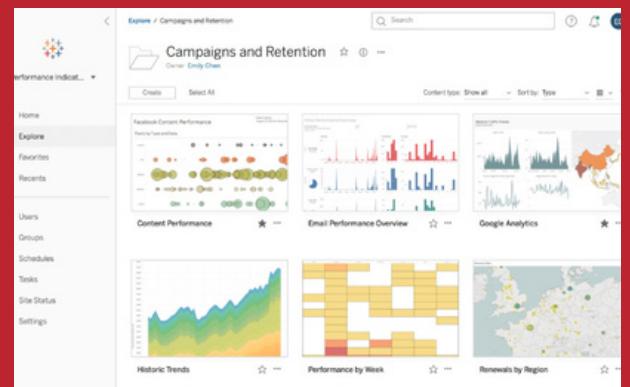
erformance Indicat... ▾

Home

Explore

Favorites

Recents

Users

Groups

Schedules

Tasks

Site Status

Settings

Explore / Campaigns and Retention

Search

Campaigns and Retention

Owner: Emily Chen

Create

Select All

Content type: Show all

Sort by: Type

Facebook Content Performance

Content Performance

Email Performance Overview

Google Analytics

Historic Trends

Performance by Week

Renewals by Region